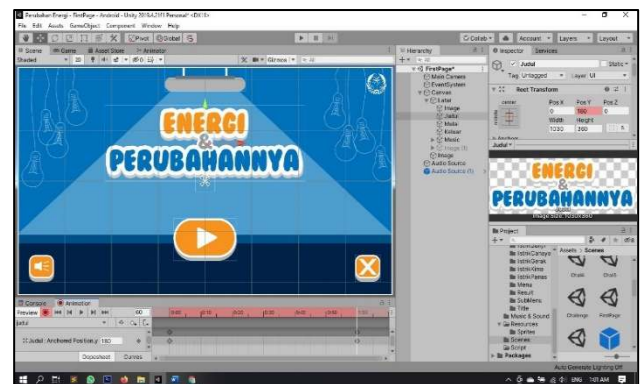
Perubahan-Energi - FirstPage - Android - Unity 2018.4.21f1 Personal* <DX11>

File Edit Assets GameObject Component Window Help

Pivot Global

Collab Account Layers Layout

Scene Game Asset Store Animator

Shaded 2D Gizmos

ENERGI & PERUBAHANNYA

Hierarchy

FirstPage*
Main Camera
EventSystem
Canvas
Latar
Image
Judul
Mulai
Keluar
Music
Image
Image
Audio Source
Audio Source (1)

Inspector Services

Judul Static
Tag Untagged Layer UI

Rect Transform
center
Pos X Pos Y Pos Z
0 160 0
Width Height
1030 360

Anchors

Judul

ENERGI & PERUBAHANNYA

Image Size: 1030x360

Project

Assets > Scenes

Music & Sound
Resources
Sprites
Scenes
Script
Packages

Challenge FirstPage

Console Animation

Preview 60

Judul

Judul : Anchored Position.y 160

Dopesheet Curves

Auto Generate Lighting Off

ENG 7:01 AM